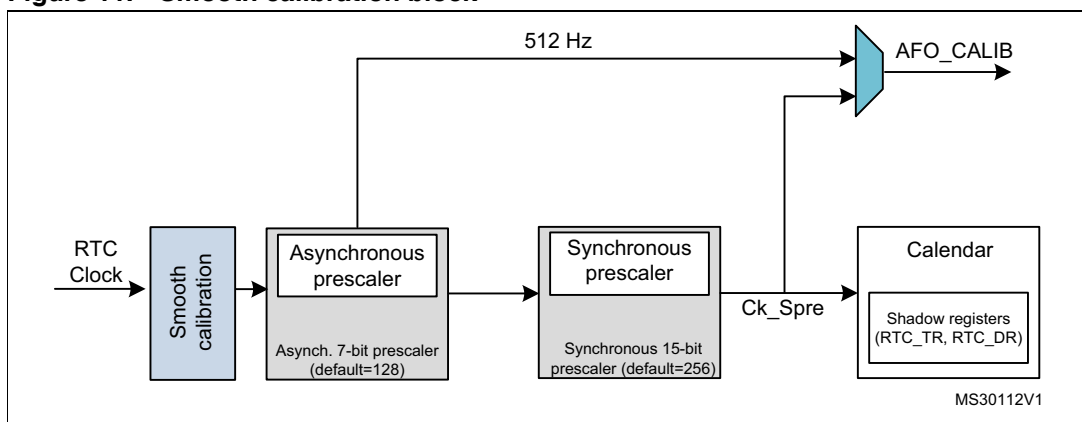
Figure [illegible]. Smooth calibration block

512 Hz

AFO_CALIB

RTC Clock

Smooth calibration

Asynchronous prescaler

Asynch. 7-bit prescaler (default=128)

Synchronous prescaler

Synchronous 15-bit prescaler (default=256)

Ck_Spre

Calendar

Shadow registers (RTC_TR, RTC_DR)

MS30112V1